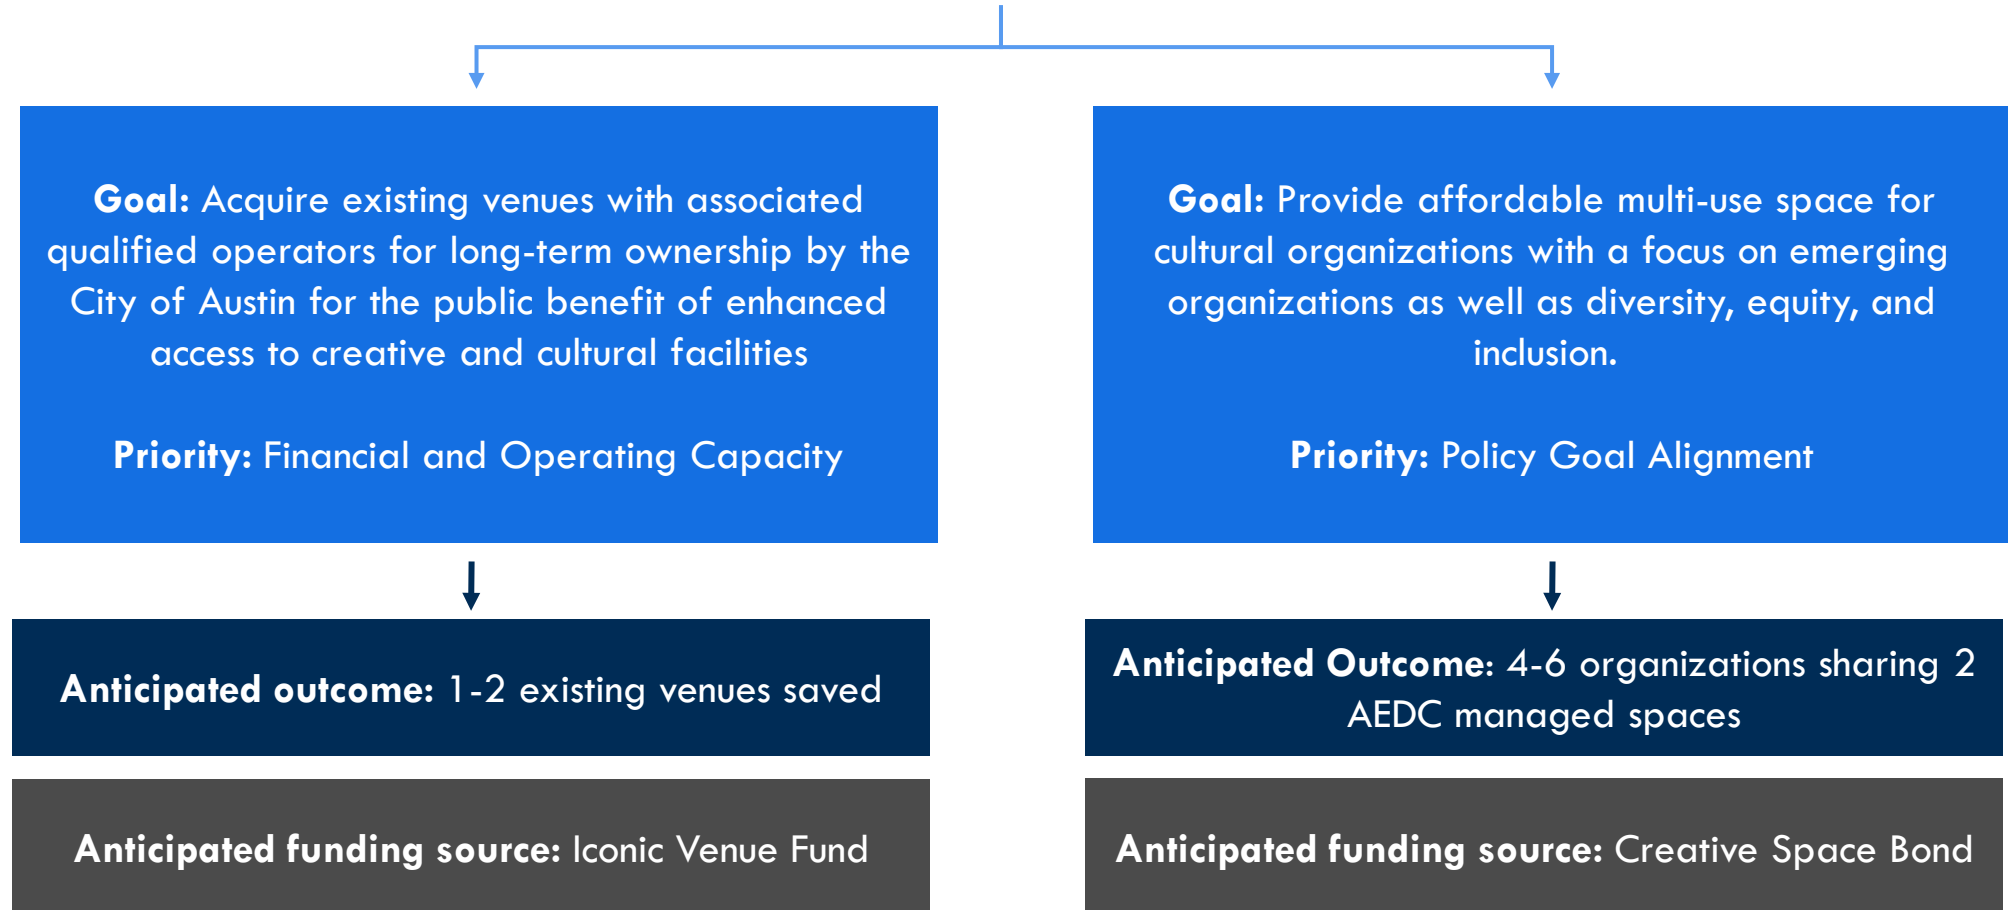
**Goal:** Acquire existing venues with associated qualified operators for long-term ownership by the City of Austin for the public benefit of enhanced access to creative and cultural facilities

**Priority:** Financial and Operating Capacity

**Anticipated outcome:** 1-2 existing venues saved

**Anticipated funding source:** Iconic Venue Fund

**Goal:** Provide affordable multi-use space for cultural organizations with a focus on emerging organizations as well as diversity, equity, and inclusion.

**Priority:** Policy Goal Alignment

**Anticipated Outcome:** 4-6 organizations sharing 2 AEDC managed spaces

**Anticipated funding source:** Creative Space Bond